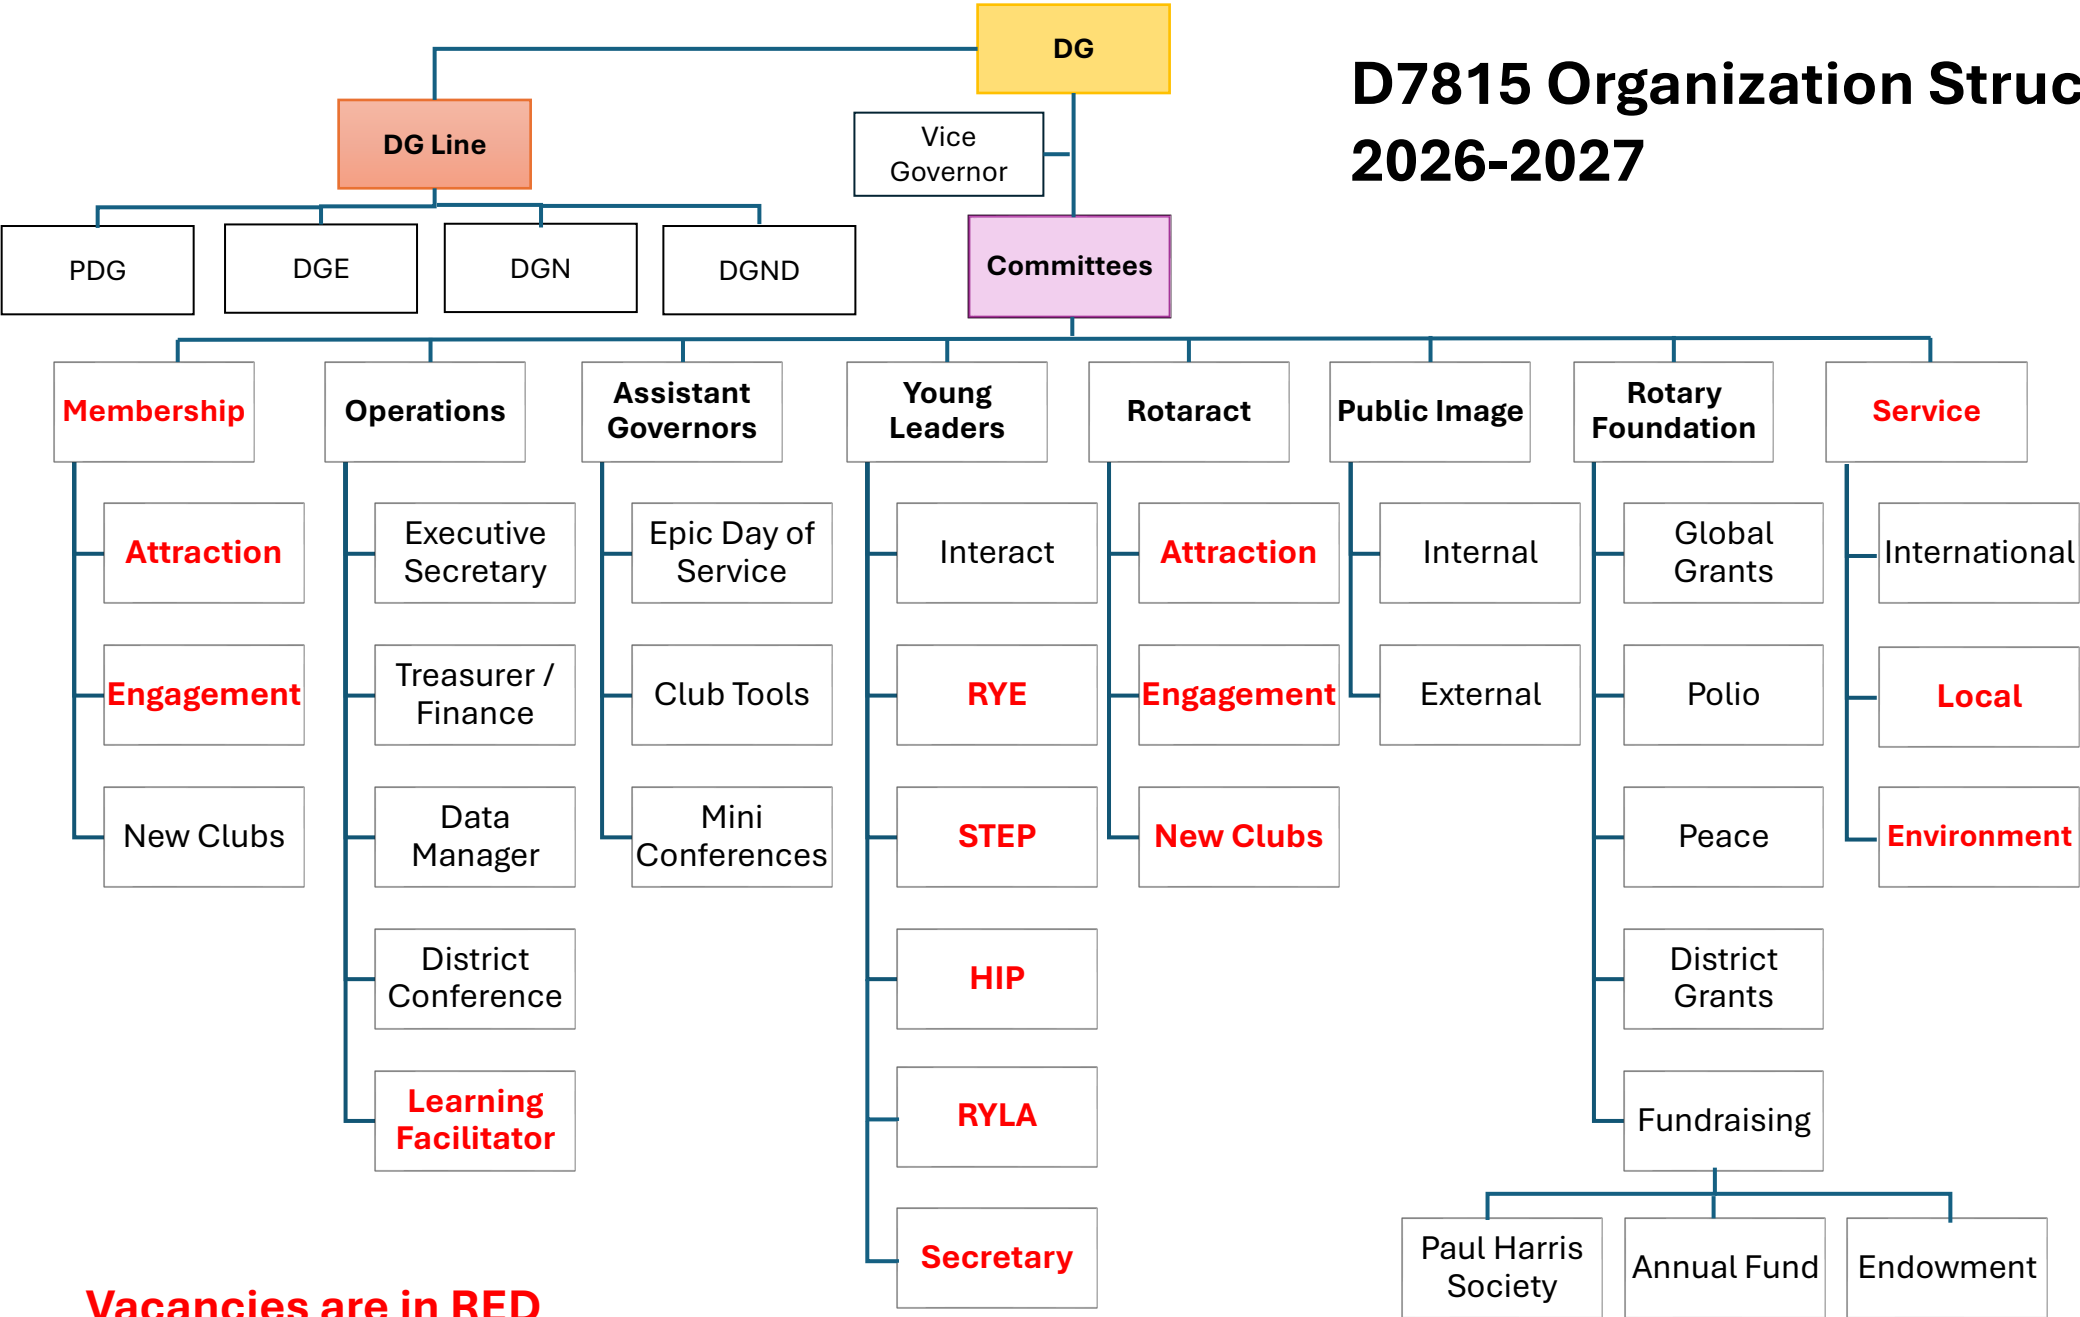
D7815 Organization Struc
2026-2027

DG

DG Line

Vice Governor

PDG

DGE

DGN

DGND

Committees

Membership

Attraction

Engagement

New Clubs

Operations

Executive Secretary

Treasurer / Finance

Data Manager

District Conference

Learning Facilitator

Assistant Governors

Epic Day of Service

Club Tools

Mini Conferences

Young Leaders

Interact

RYE

STEP

HIP

RYLA

Secretary

Rotaract

Attraction

Engagement

New Clubs

Public Image

Internal

External

Rotary Foundation

Global Grants

Polio

Peace

District Grants

Fundraising

Paul Harris Society

Annual Fund

Endowment

Service

International

Local

Environment

Vacancies are in RED